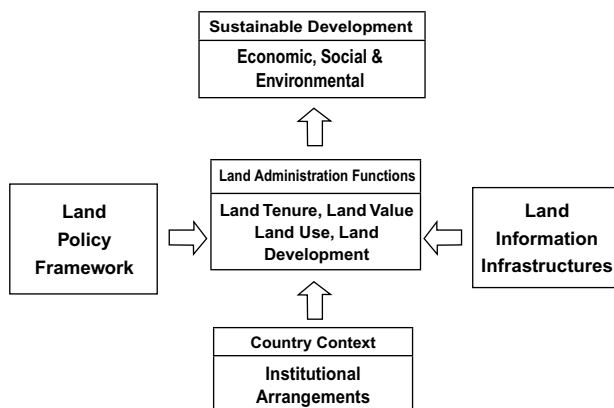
Sustainable Development

Economic, Social & Environmental

Land Policy Framework

Land Administration Functions

Land Tenure, Land Value Land Use, Land Development

Land Information Infrastructures

Country Context

Institutional Arrangements